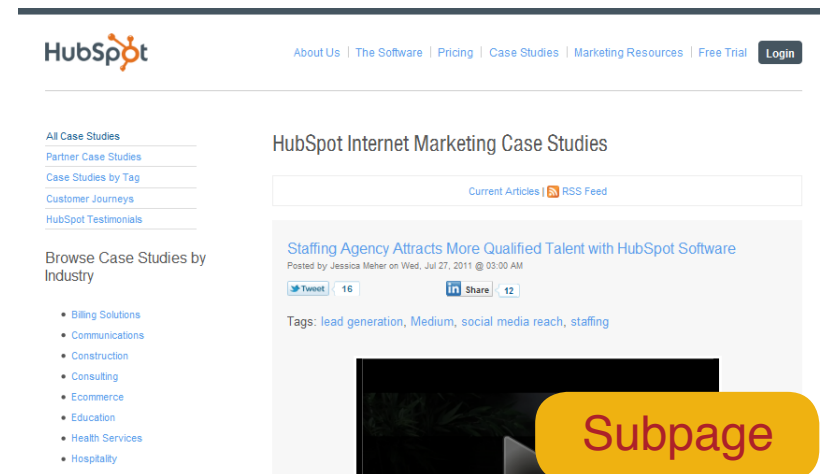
HubSpot

About Us | The Software | Pricing | Case Studies | Marketing Resources | Free Trial Login

All Case Studies
Partner Case Studies
Case Studies by Tag
Customer Journeys
HubSpot Testimonials

Browse Case Studies by Industry

- Billing Solutions
- Communications
- Construction
- Consulting
- Ecommerce
- Education
- Health Services
- Hospitality

HubSpot Internet Marketing Case Studies

Current Articles | RSS Feed

Staffing Agency Attracts More Qualified Talent with HubSpot Software

Posted by Jessica Meher on Wed, Jul 27, 2011 @ 03:00 AM

Tweet 16 Share 12

Tags: lead generation, Medium, social media reach, staffing

Subpage